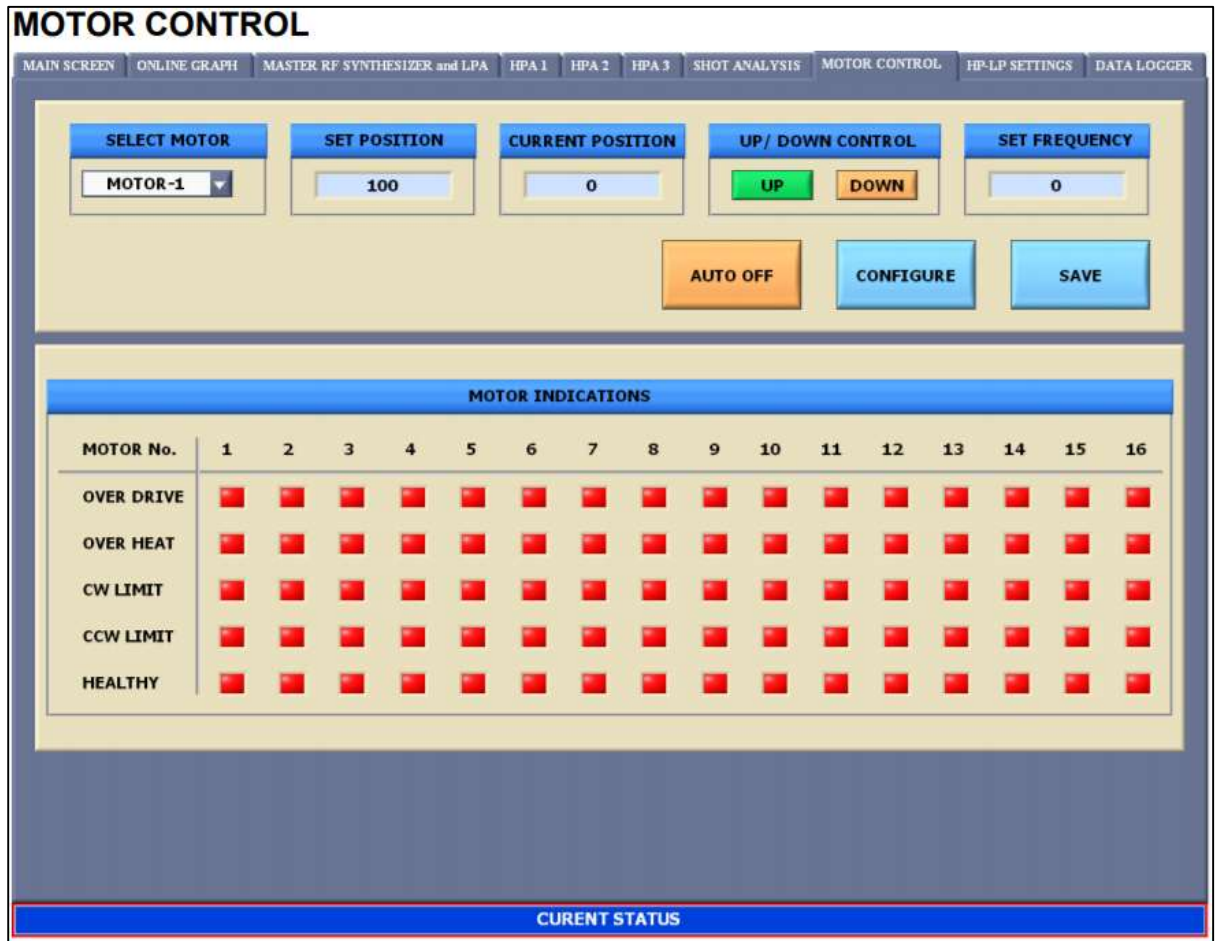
MOTOR CONTROL

MAIN SCREEN | ONLINE GRAPH | MASTER RF SYNTHESIZER and LPA | HPA 1 | HPA 2 | HPA 3 | SHOT ANALYSIS | MOTOR CONTROL | HP-LP SETTINGS | DATA LOGGER

SELECT MOTOR
MOTOR-1

SET POSITION
100

CURRENT POSITION
0

UP/ DOWN CONTROL
UP DOWN

SET FREQUENCY
0

AUTO OFF
CONFIGURE
SAVE

MOTOR INDICATIONS

| MOTOR No. | 1 | 2 | 3 | 4 | 5 | 6 | 7 | 8 | 9 | 10 | 11 | 12 | 13 | 14 | 15 | 16 |
|---|---|---|---|---|---|---|---|---|---|---|---|---|---|---|---|---|
| OVER DRIVE | | | | | | | | | | | | | | | | |
| OVER HEAT | | | | | | | | | | | | | | | | |
| CW LIMIT | | | | | | | | | | | | | | | | |
| CCW LIMIT | | | | | | | | | | | | | | | | |
| HEALTHY | | | | | | | | | | | | | | | | |

CURENT STATUS